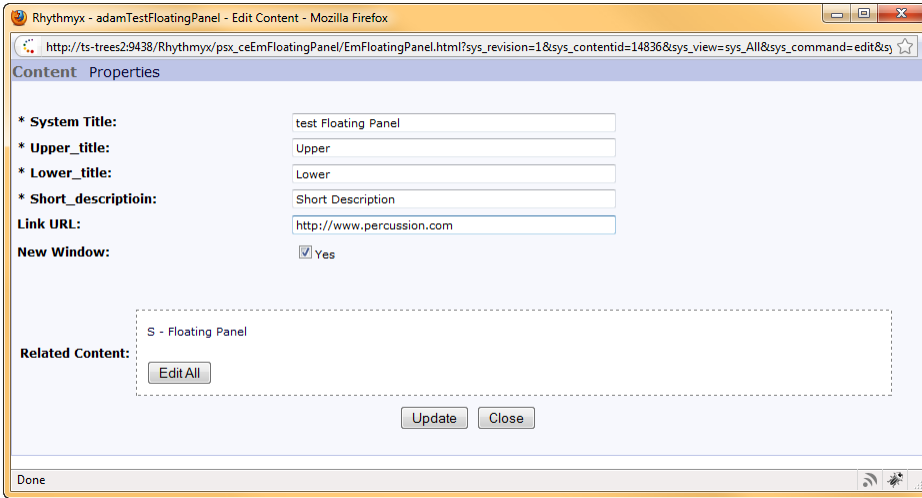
Rhythmyx - adamTestFloatingPanel - Edit Content - Mozilla Firefox

http://ts-trees2:9438/Rhythmyx/psx_ceEmFloatingPanel/EmFloatingPanel.html?sys_revision=1&sys_contentid=14836&sys_view=sys_All&sys_command=edit&sy

Content Properties

* System Title: test Floating Panel

* Upper_title: Upper

* Lower_title: Lower

* Short_descriptioin: Short Description

Link URL: http://www.percussion.com

New Window: Yes

Related Content: S - Floating Panel

Edit All

Update Close

Done